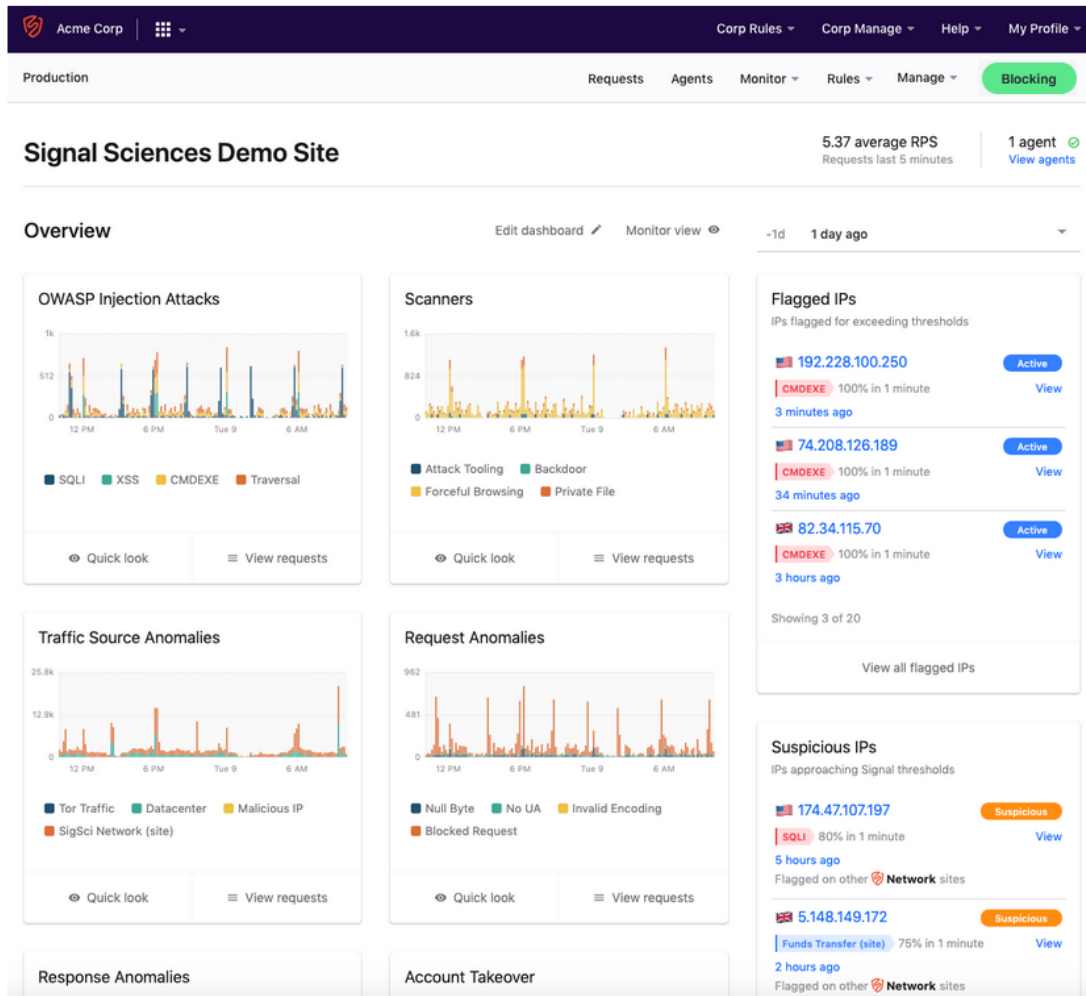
Acme Corp

Corp Rules Corp Manage Help My Profile

Production

Requests Agents Monitor Rules Manage Blocking

Signal Sciences Demo Site

5.37 average RPS
Requests last 5 minutes

1 agent
View agents

Overview

Edit dashboard Monitor view

-1d 1 day ago

OWASP Injection Attacks

1k
512
0
12 PM 6 PM Tue 9 6 AM

SQLI XSS CMDEXE Traversal

Quick look View requests

Scanners

1.6k
824
0
12 PM 6 PM Tue 9 6 AM

Attack Tooling Backdoor
Forceful Browsing Private File

Quick look View requests

Flagged IPs
IPs flagged for exceeding thresholds

192.228.100.250 Active
CMDEXE 100% in 1 minute View
3 minutes ago

74.208.126.189 Active
CMDEXE 100% in 1 minute View
34 minutes ago

82.34.115.70 Active
CMDEXE 100% in 1 minute View
3 hours ago

Showing 3 of 20

View all flagged IPs

Traffic Source Anomalies

25.8k
12.9k
0
12 PM 6 PM Tue 9 6 AM

Tor Traffic Datacenter Malicious IP
SigSci Network (site)

Quick look View requests

Request Anomalies

962
481
0
12 PM 6 PM Tue 9 6 AM

Null Byte No UA Invalid Encoding
Blocked Request

Quick look View requests

Suspicious IPs
IPs approaching Signal thresholds

174.47.107.197 Suspicious
SQLI 80% in 1 minute View
5 hours ago
Flagged on other Network sites

5.148.149.172 Suspicious
Funds Transfer (site) 75% in 1 minute View
2 hours ago
Flagged on other Network sites

Response Anomalies

Account Takeover